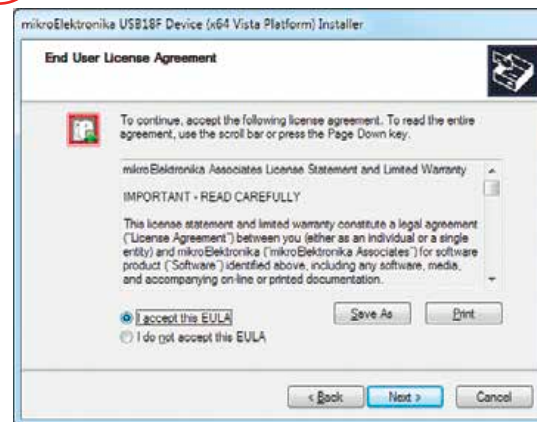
mikroElektronika USB18F Device (x64 Vista Platform) Installer

End User License Agreement

To continue, accept the following license agreement. To read the entire agreement, use the scroll bar or press the Page Down key.

mikroElektronika Associates License Statement and Limited Warranty

IMPORTANT - READ CAREFULLY

This license statement and limited warranty constitute a legal agreement ("License Agreement") between you (either as an individual or a single entity) and mikroElektronika ("mikroElektronika Associates") for software product ("Software") identified above, including any software, media, and accompanying on-line or printed documentation.

I accept this EULA

I do not accept this EULA

Save As

Print

< Back

Next >

Cancel